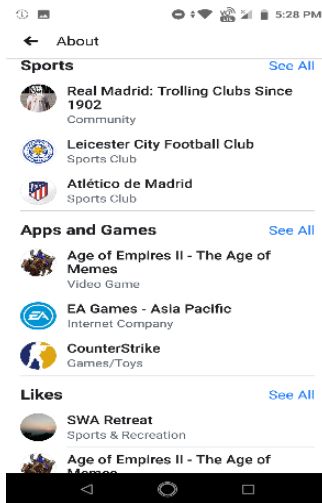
5:28 PM

About

Sports
See All

Real Madrid: Trolling Clubs Since 1902
Community

Leicester City Football Club
Sports Club

Atlético de Madrid
Sports Club

Apps and Games
See All

Age of Empires II - The Age of Memes
Video Game

EA Games - Asia Pacific
Internet Company

CounterStrike
Games/Toys

Likes
See All

SWA Retreat
Sports & Recreation

Age of Empires II - The Age of Memes